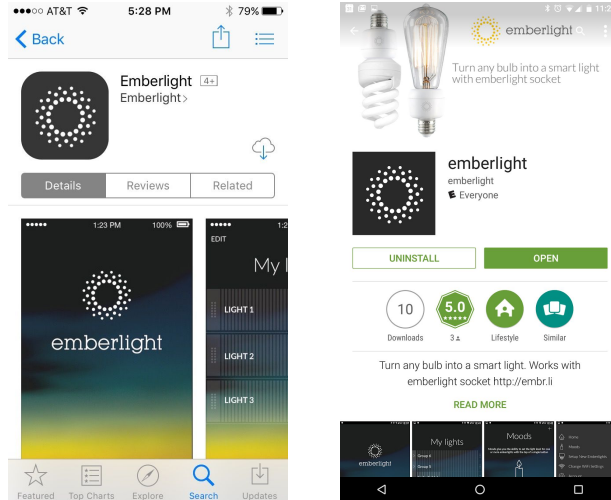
●●●○○ AT&T 5:28 PM 79%

Back

Emberlight 4+

Emberlight >

Details | Reviews | Related

1:23 PM 100%

emberlight

EDIT

My l

LIGHT 1

LIGHT 2

LIGHT 3

Featured | Top Charts | Explore | Search | Updates

emberlight

Turn any bulb into a smart light with emberlight socket

emberlight

emberlight

Everyone

UNINSTALL

OPEN

10
Downloads

5.0
3

Lifestyle

Similar

Turn any bulb into a smart light. Works with emberlight socket http://embr.li

READ MORE

emberlight

My lights

Moods